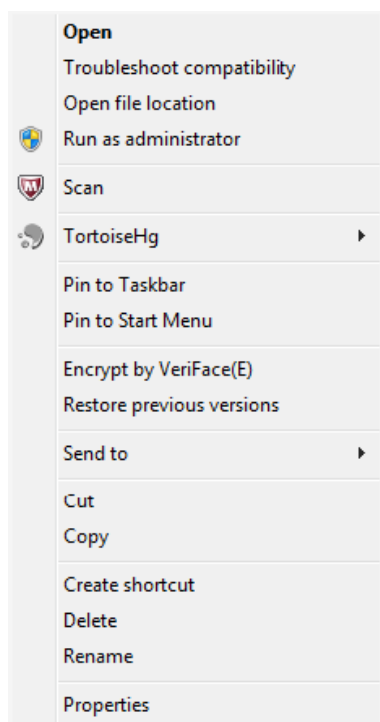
Open
Troubleshoot compatibility
Open file location
Run as administrator

Scan

TortoiseHg

Pin to Taskbar
Pin to Start Menu

Encrypt by VeriFace(E)
Restore previous versions

Send to

Cut
Copy

Create shortcut
Delete
Rename

Properties